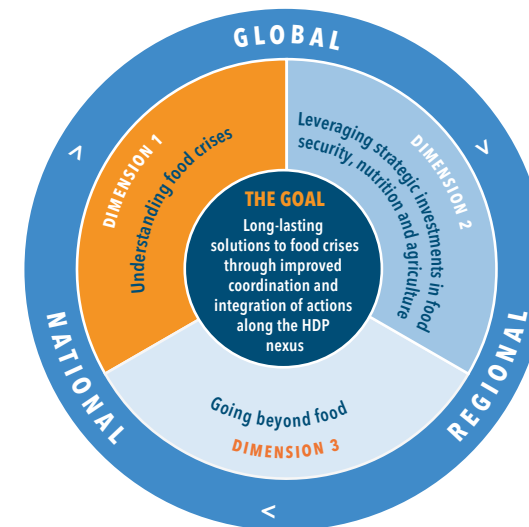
GLOBAL

DIMENSION 1

Understanding food crises

DIMENSION 2

Leveraging strategic investments in food security, nutrition and agriculture

THE GOAL

Long-lasting solutions to food crises through improved coordination and integration of actions along the HDP nexus

Going beyond food

DIMENSION 3

NATIONAL

REGIONAL

>

>

<